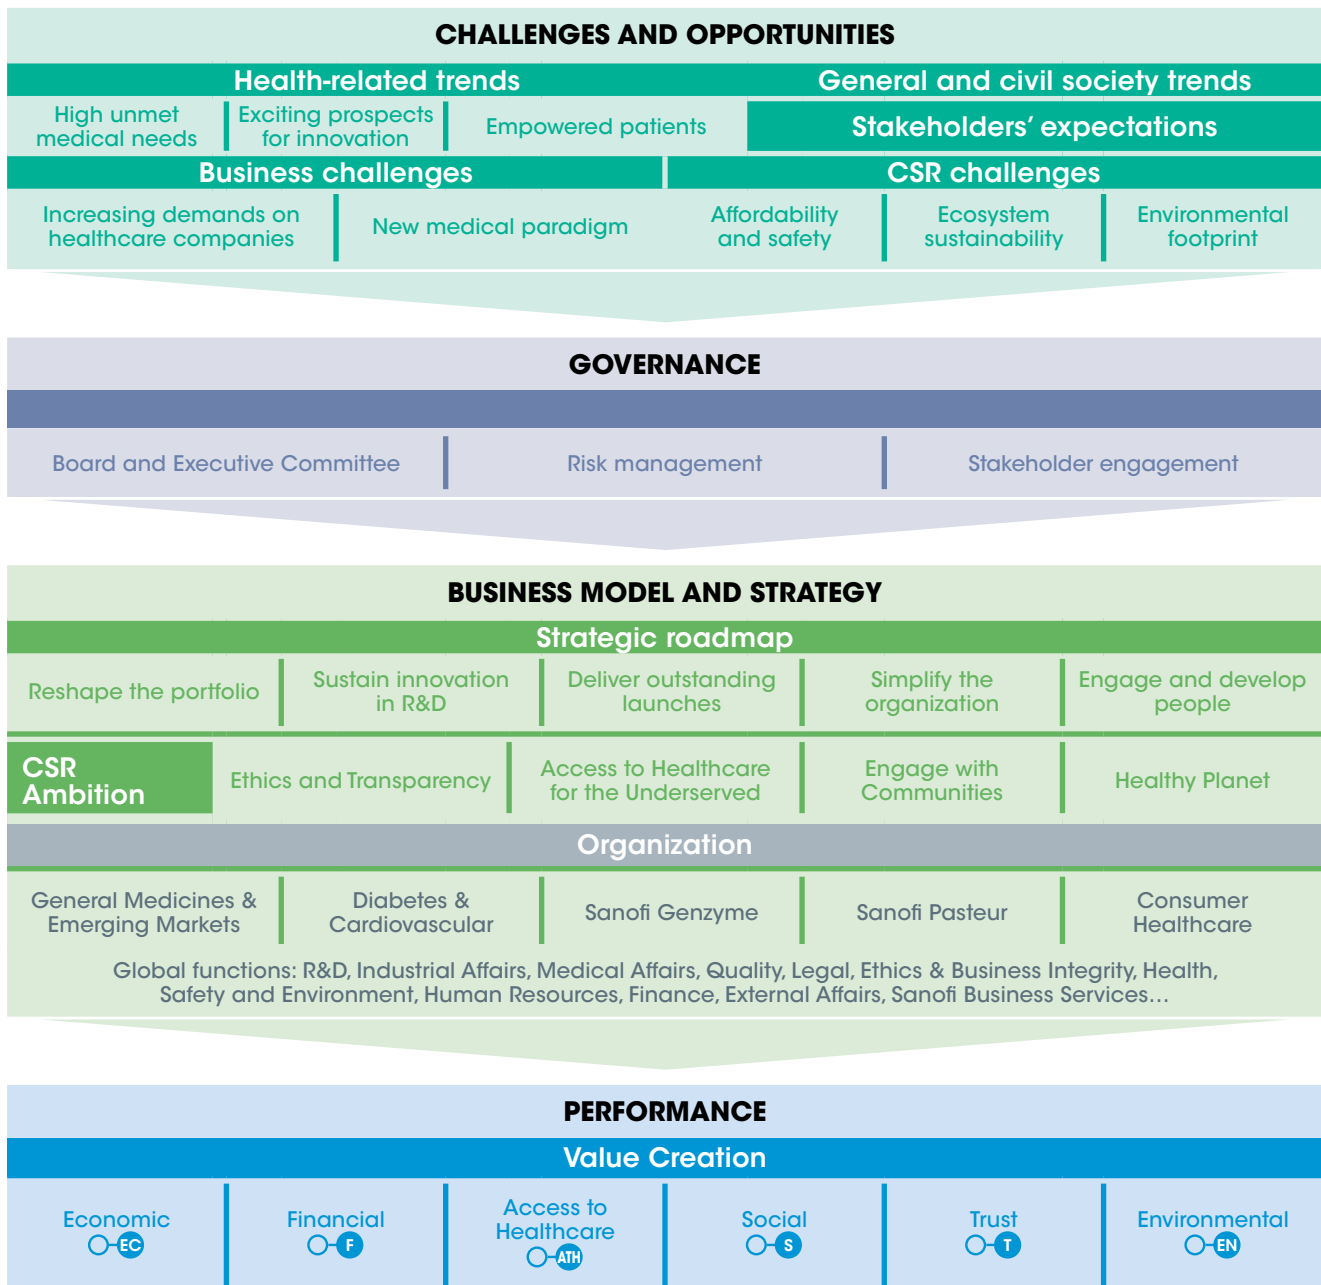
CHALLENGES AND OPPORTUNITIES

Health-related trends

General and civil society trends

High unmet medical needs

Exciting prospects for innovation

Empowered patients

Stakeholders' expectations

Business challenges

CSR challenges

Increasing demands on healthcare companies

New medical paradigm

Affordability and safety

Ecosystem sustainability

Environmental footprint

GOVERNANCE

Board and Executive Committee

Risk management

Stakeholder engagement

BUSINESS MODEL AND STRATEGY

Strategic roadmap

Reshape the portfolio

Sustain innovation in R&D

Deliver outstanding launches

Simplify the organization

Engage and develop people

CSR Ambition

Ethics and Transparency

Access to Healthcare for the Underserved

Engage with Communities

Healthy Planet

Organization

General Medicines & Emerging Markets

Diabetes & Cardiovascular

Sanofi Genzyme

Sanofi Pasteur

Consumer Healthcare

Global functions: R&D, Industrial Affairs, Medical Affairs, Quality, Legal, Ethics & Business Integrity, Health, Safety and Environment, Human Resources, Finance, External Affairs, Sanofi Business Services...

PERFORMANCE

Value Creation

Economic EC

Financial F

Access to Healthcare ATH

Social S

Trust T

Environmental EN